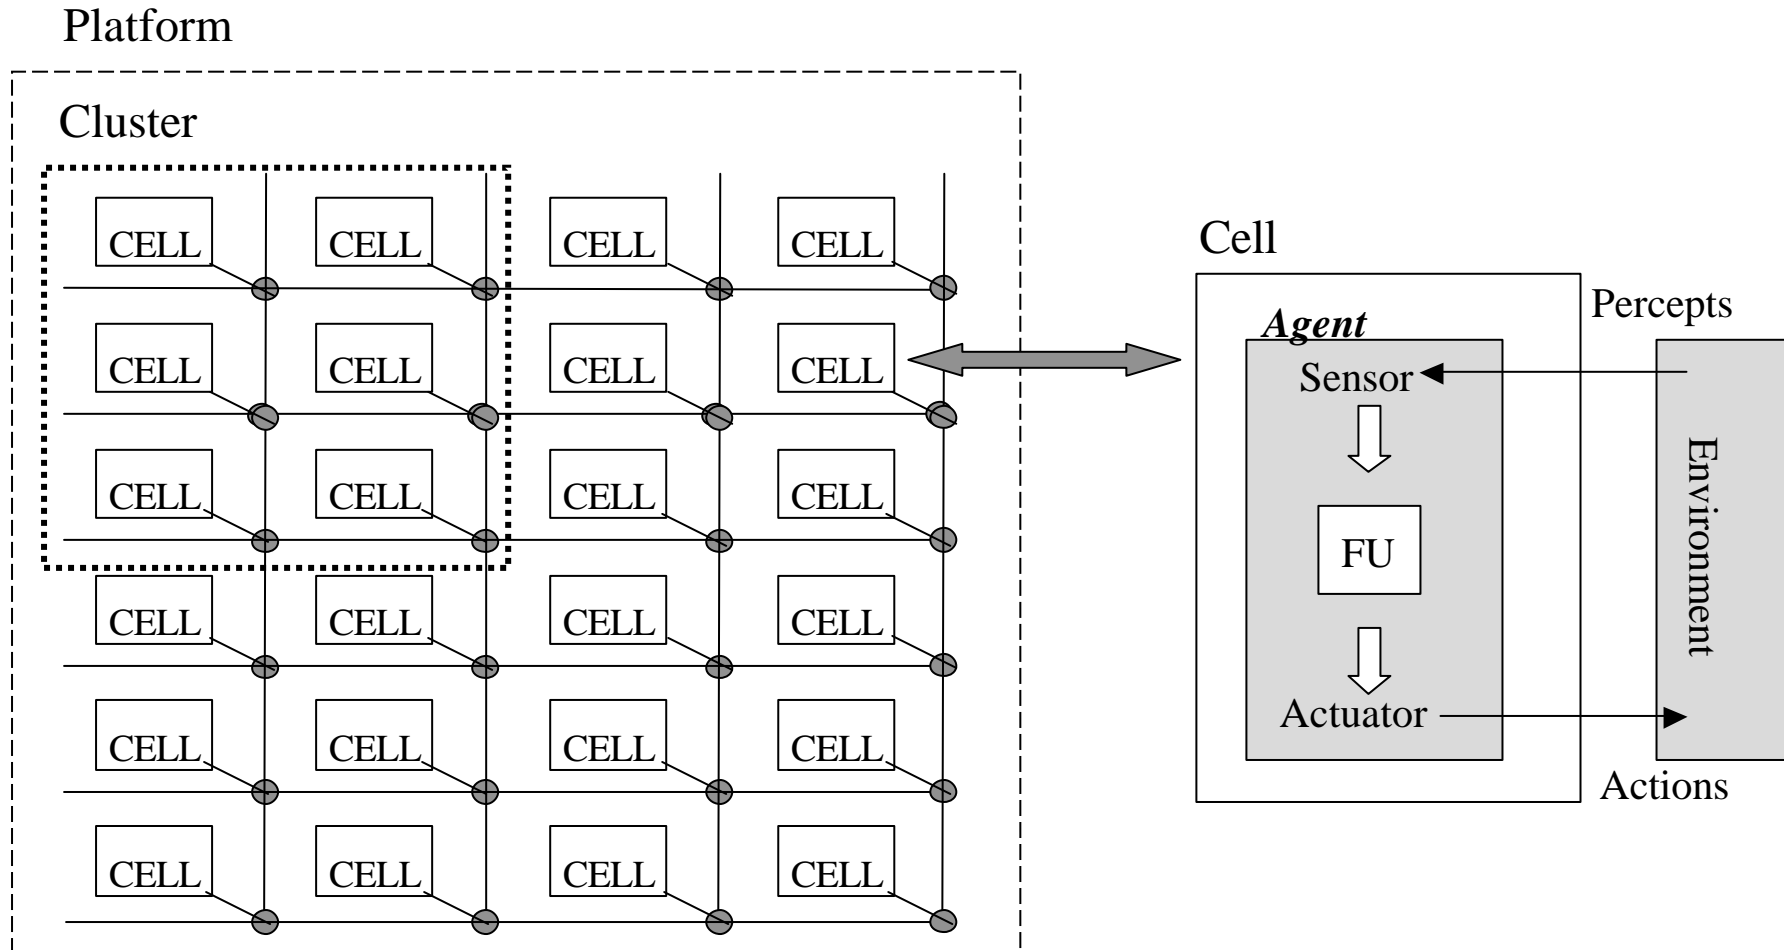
Platform

Cluster

CELL CELL CELL CELL
CELL CELL CELL CELL
CELL CELL CELL CELL
CELL CELL CELL CELL
CELL CELL CELL CELL
CELL CELL CELL CELL

Cell

*Agent*

Sensor

FU

Actuator

Percepts

Environment

Actions